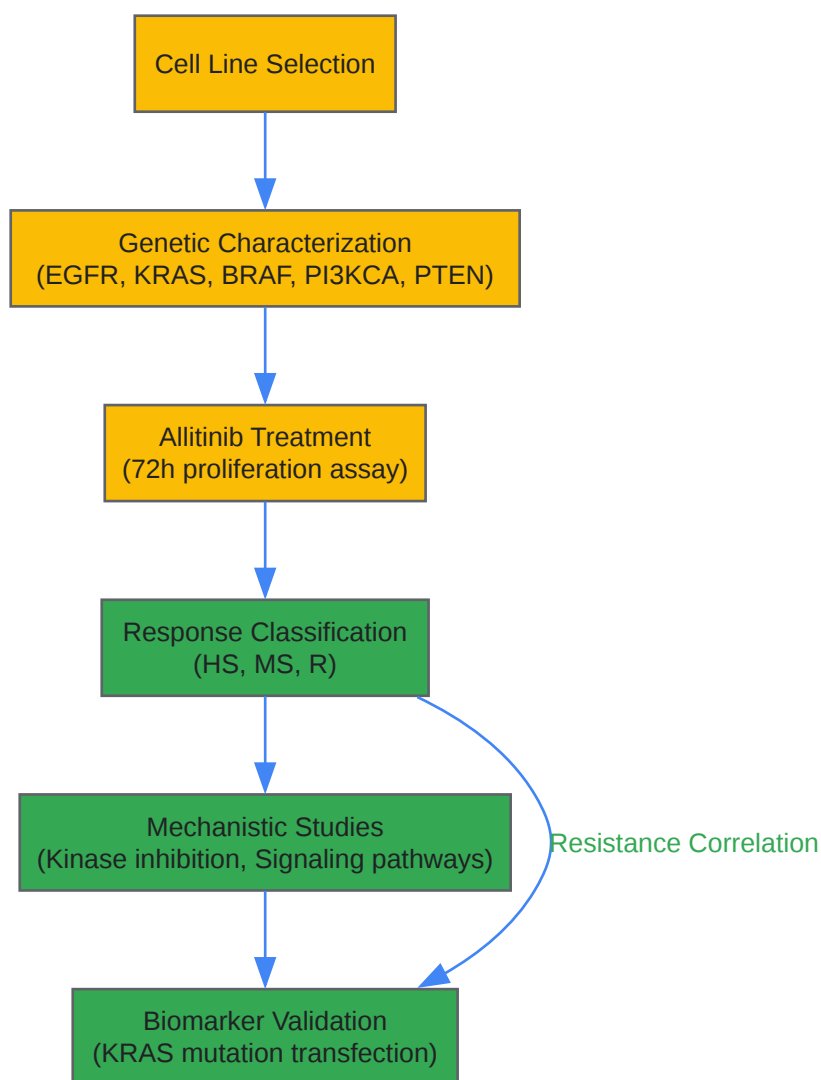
Cell Line Selection

Genetic Characterization
(EGFR, KRAS, BRAF, PI3KCA, PTEN)

Allitinib Treatment
(72h proliferation assay)

Response Classification
(HS, MS, R)

Mechanistic Studies
(Kinase inhibition, Signaling pathways)

Resistance Correlation

Biomarker Validation
(KRAS mutation transfection)